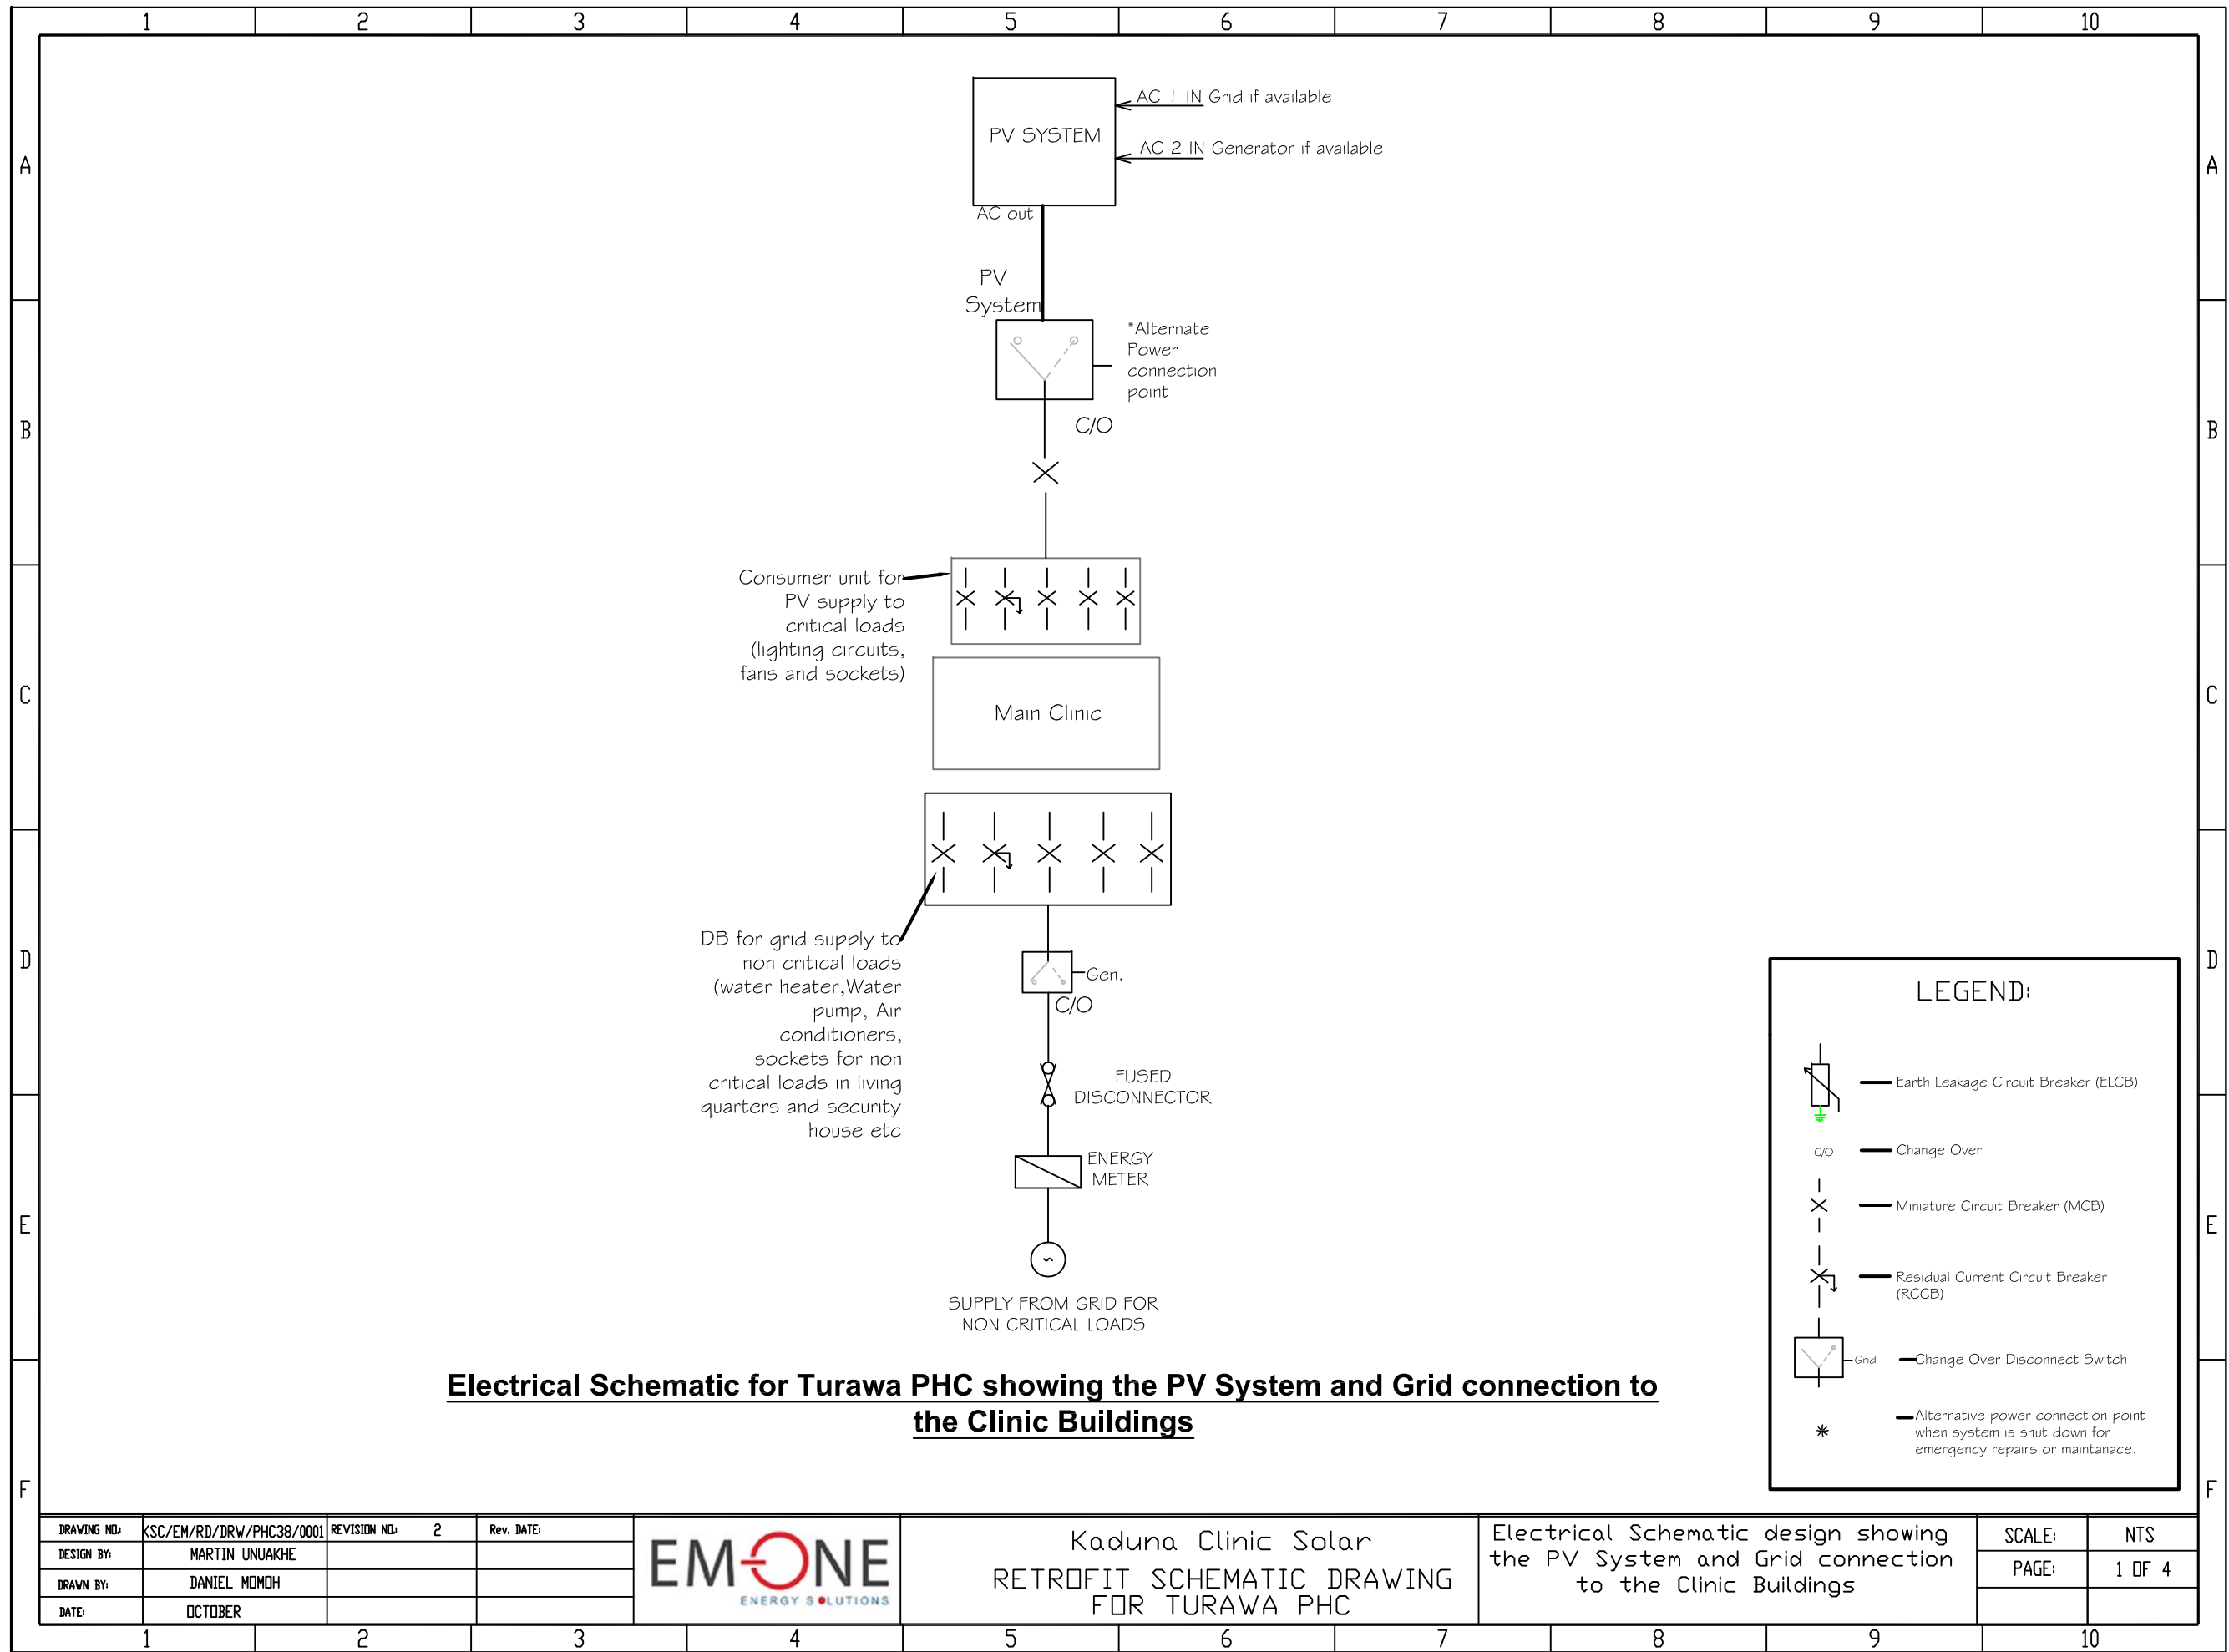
1 2 3 4 5 6 7 8 9 10

A B C D E F

PV SYSTEM

AC 1 IN Grid if available

AC 2 IN Generator if available

AC out

PV System

*Alternate Power connection point

C/O

Consumer unit for PV supply to critical loads (lighting circuits, fans and sockets)

Main Clinic

DB for grid supply to non critical loads (water heater,Water pump, Air conditioners, sockets for non critical loads in living quarters and security house etc

Gen.

C/O

FUSED DISCONNECTOR

ENERGY METER

SUPPLY FROM GRID FOR NON CRITICAL LOADS

LEGEND:

Earth Leakage Circuit Breaker (ELCB)

C/O

Change Over

Miniature Circuit Breaker (MCB)

Residual Current Circuit Breaker (RCCB)

Grid

Change Over Disconnect Switch

Alternative power connection point when system is shut down for emergency repairs or maintanace.

Electrical Schematic for Turawa PHC showing the PV System and Grid connection to the Clinic Buildings

| DRAWING NO: | KSC/EM/RD/DRW/PHC38/0001 | REVISION NO: 2 | Rev. DATE: |
|---|---|---|---|
| DESIGN BY: | MARTIN UNUAKHE | | |
| DRAWN BY: | DANIEL MOMOH | | |
| DATE: | OCTOBER | | |

EMONE ENERGY SOLUTIONS

Kaduna Clinic Solar
RETROFIT SCHEMATIC DRAWING FOR TURAWA PHC

Electrical Schematic design showing the PV System and Grid connection to the Clinic Buildings

| SCALE: | NTS |
|---|---|
| PAGE: | 1 OF 4 |

1 2 3 4 5 6 7 8 9 10